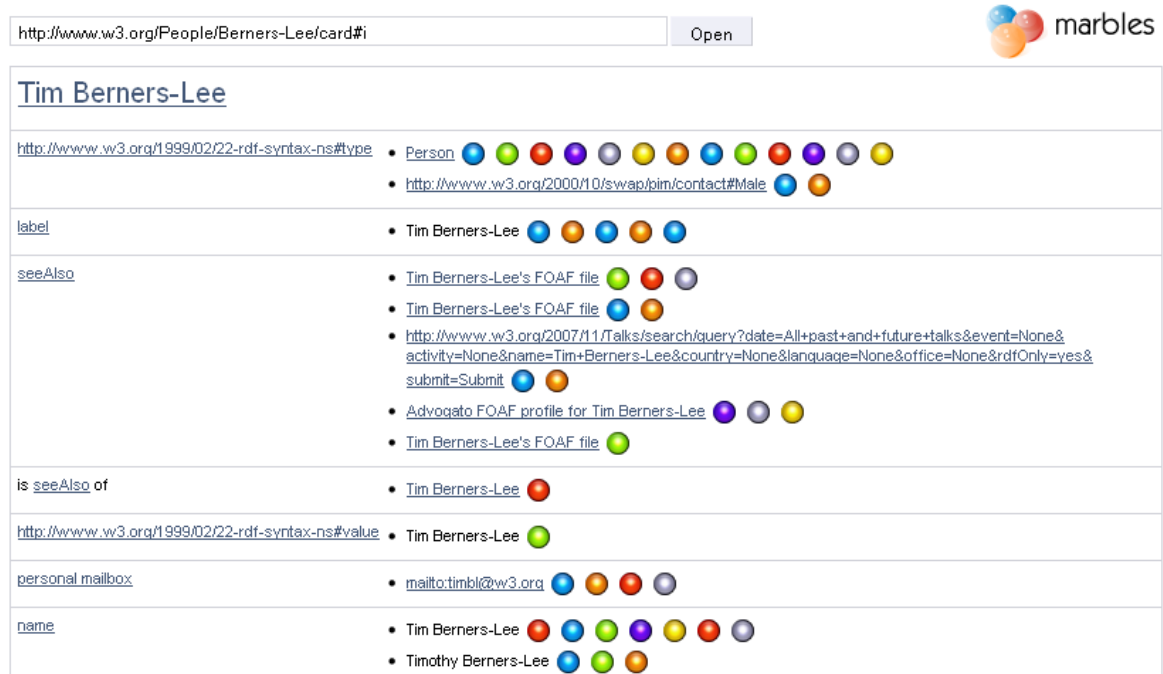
http://www.w3.org/People/Berners-Lee/card#i

Open

marbles

Tim Berners-Lee

| | |
|---|---|
| http://www.w3.org/1999/02/22-rdf-syntax-ns#type | • Person<br>• http://www.w3.org/2000/10/swap/pim/contact#Male |
| label | • Tim Berners-Lee |
| seeAlso | • Tim Berners-Lee's FOAF file<br>• Tim Berners-Lee's FOAF file<br>• http://www.w3.org/2007/11/Talks/search/query?date=All+past+and+future+talks&event=None&activity=None&name=Tim+Berners-Lee&country=None&language=None&office=None&rdfOnly=yes&submit=Submit<br>• Advogato FOAF profile for Tim Berners-Lee<br>• Tim Berners-Lee's FOAF file |
| is seeAlso of | • Tim Berners-Lee |
| http://www.w3.org/1999/02/22-rdf-syntax-ns#value | • Tim Berners-Lee |
| personal mailbox | • mailto:timbl@w3.org |
| name | • Tim Berners-Lee<br>• Timothy Berners-Lee |